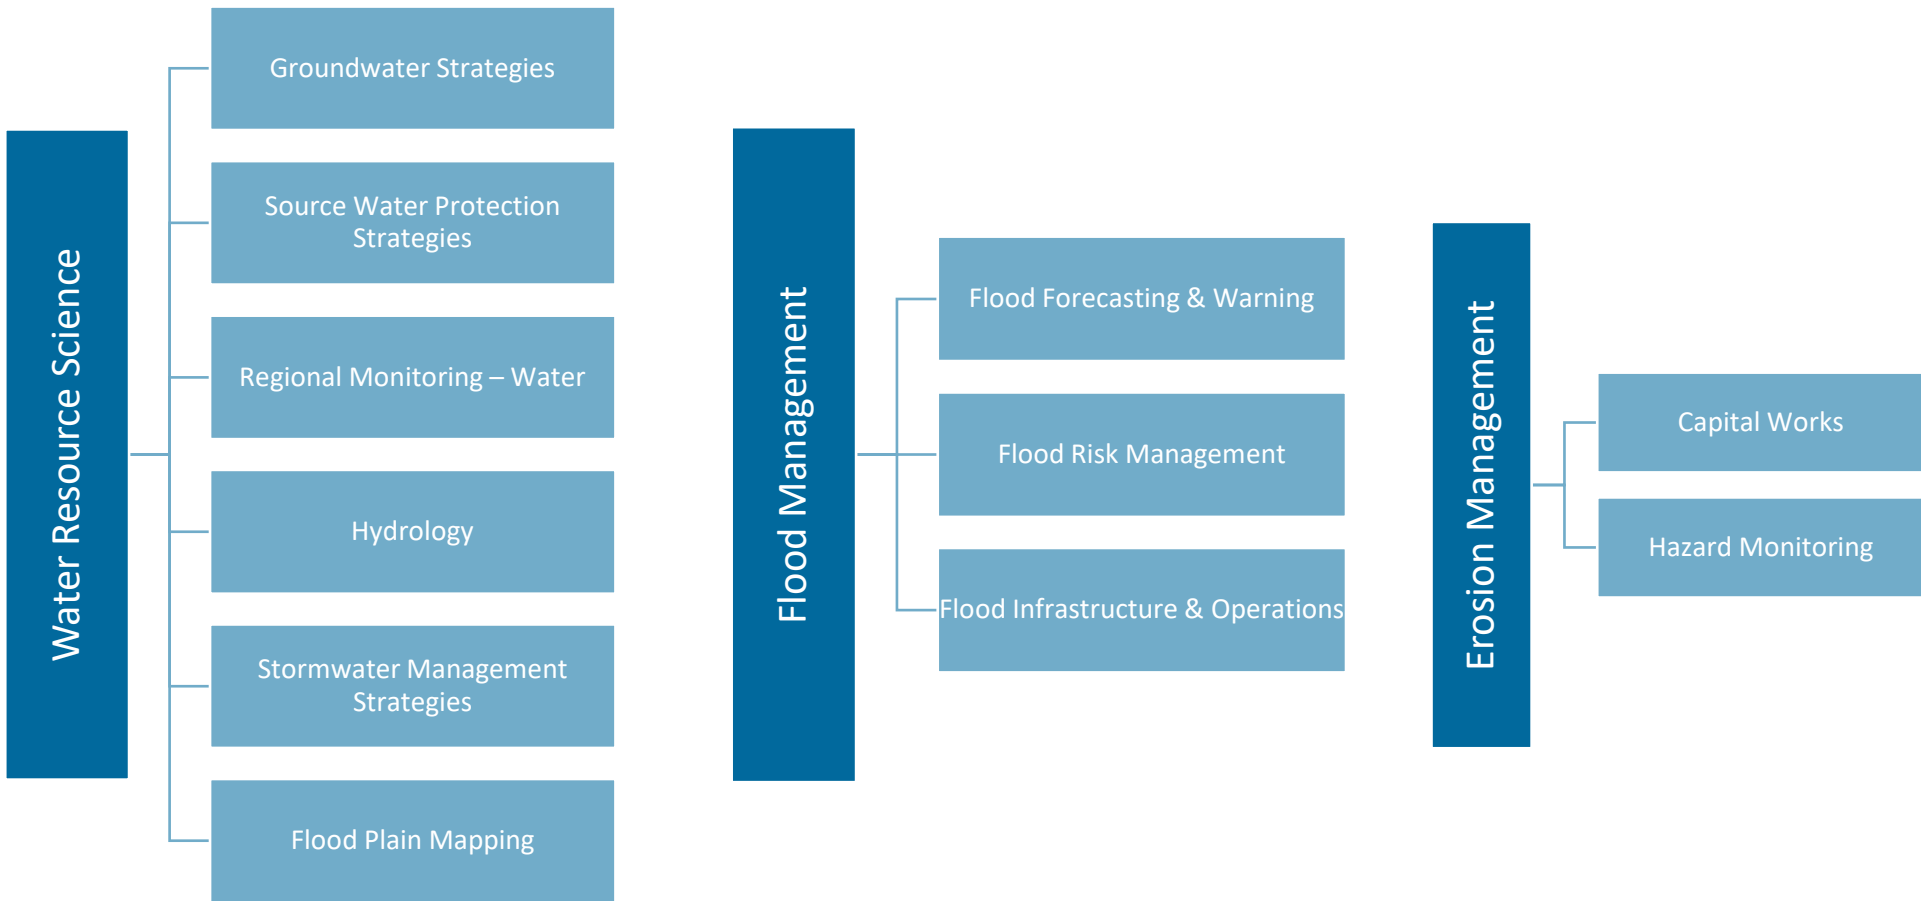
Water Resource Science

Groundwater Strategies

Source Water Protection Strategies

Regional Monitoring – Water

Hydrology

Stormwater Management Strategies

Flood Plain Mapping

Flood Management

Flood Forecasting & Warning

Flood Risk Management

Flood Infrastructure & Operations

Erosion Management

Capital Works

Hazard Monitoring